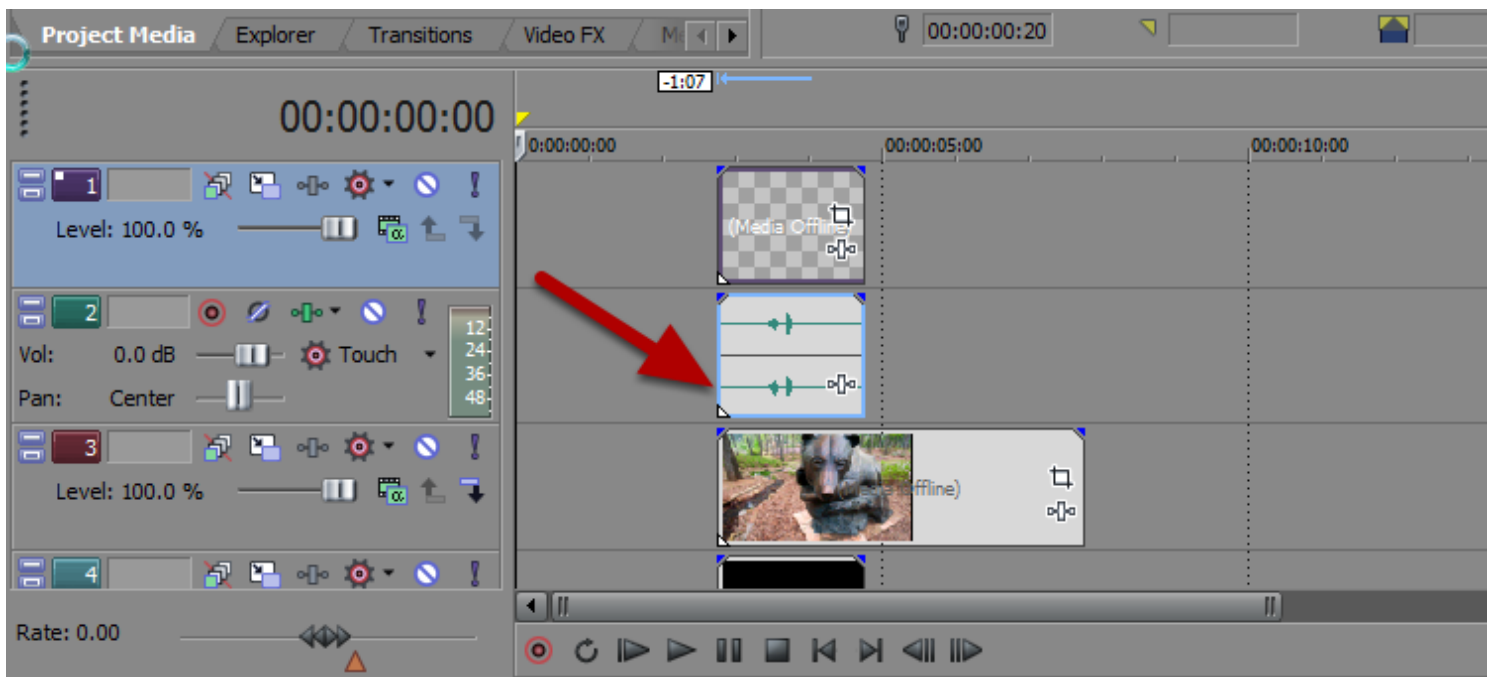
Project Media | Explorer | Transitions | Video FX | M

00:00:00:20

-1:07

00:00:00:00

0:00:00:00 | 00:00:05:00 | 00:00:10:00

1
Level: 100.0 %

(Media Offline)

2
Vol: 0.0 dB Touch
Pan: Center
12
24
36
48

3
Level: 100.0 %

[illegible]ffline)

4

Rate: 0.00